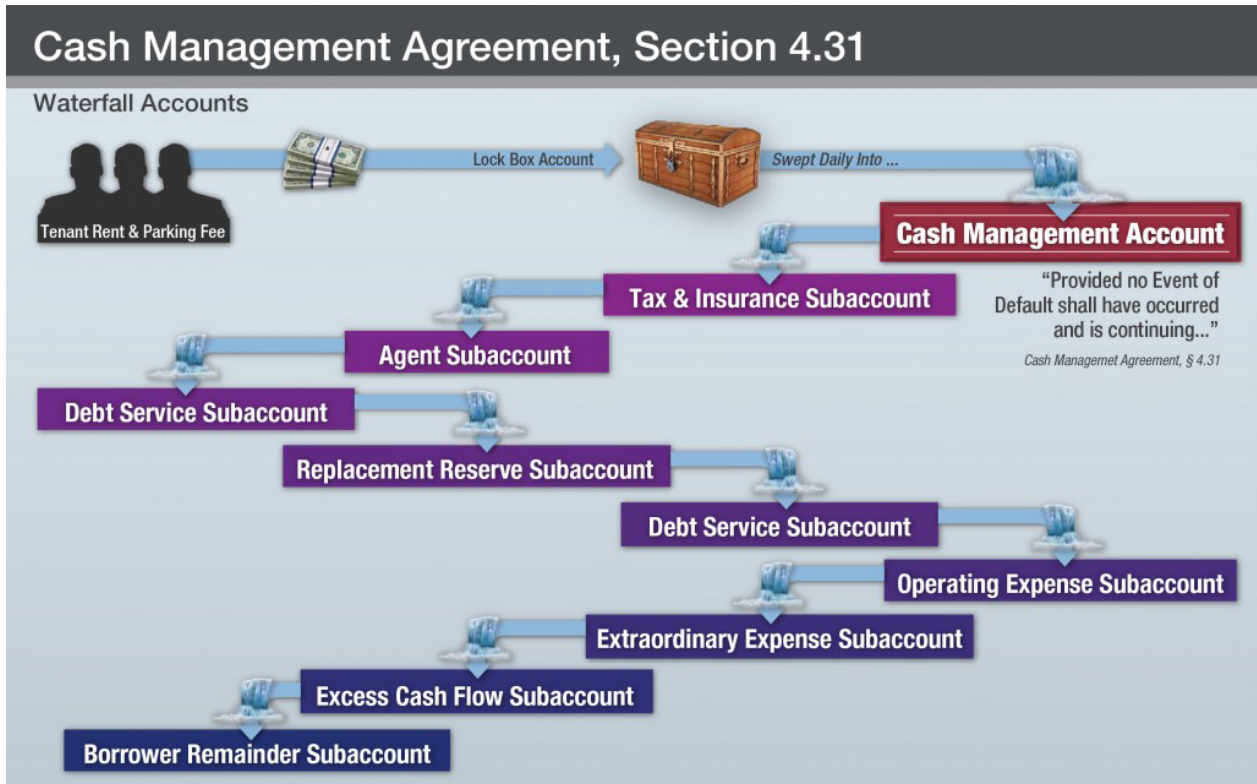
Cash Management Agreement, Section 4.31

Waterfall Accounts

Tenant Rent & Parking Fee

Lock Box Account

Swept Daily Into ...

Cash Management Account

"Provided no Event of Default shall have occurred and is continuing..."

Cash Managemet Agreement, § 4.31

Tax & Insurance Subaccount

Agent Subaccount

Debt Service Subaccount

Replacement Reserve Subaccount

Debt Service Subaccount

Operating Expense Subaccount

Extraordinary Expense Subaccount

Excess Cash Flow Subaccount

Borrower Remainder Subaccount